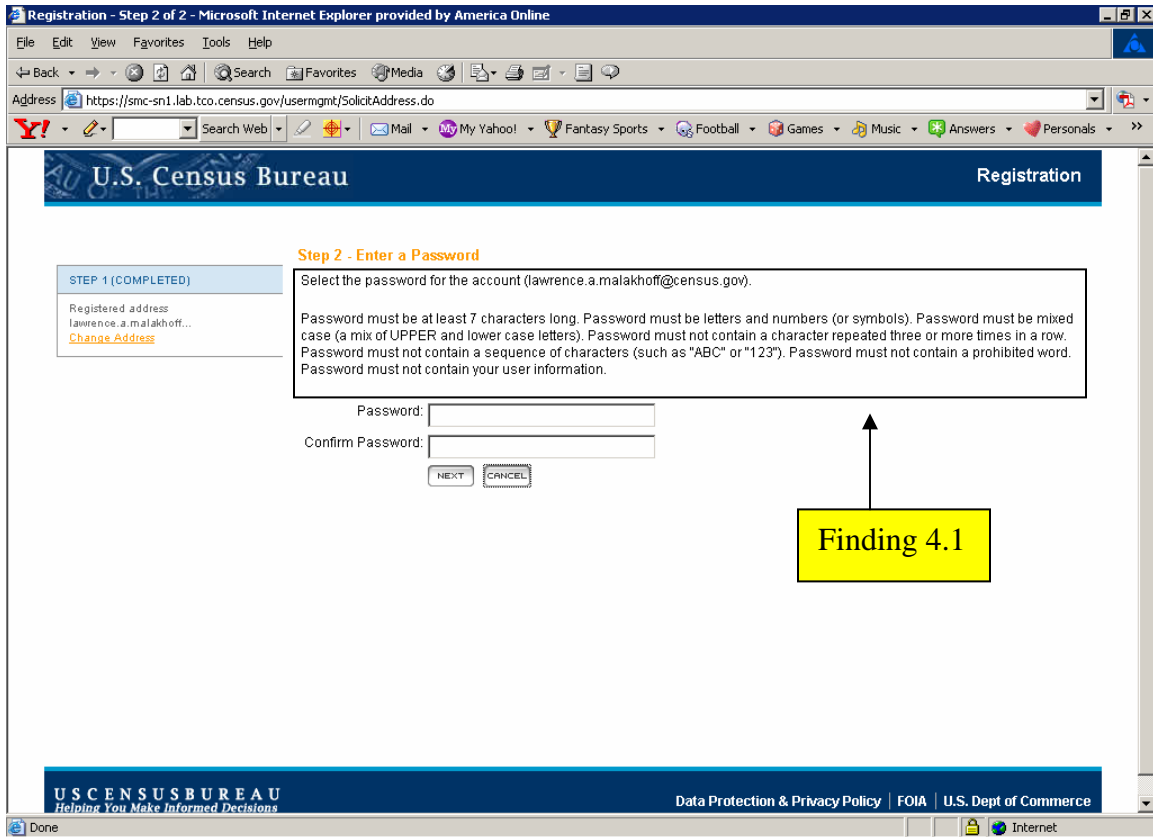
Registration - Step 2 of 2 - Microsoft Internet Explorer provided by America Online

File Edit View Favorites Tools Help

Back Search Favorites Media

Address https://smc-sn1.lab.tco.census.gov/usermgmt/SolicitAddress.do

Y! Search Web Mail My Yahoo! Fantasy Sports Football Games Music Answers Personals

U.S. Census Bureau

Registration

Step 2 - Enter a Password

STEP 1 (COMPLETED)

Registered address
lawrence.a.malakhoff...
Change Address

Select the password for the account (lawrence.a.malakhoff@census.gov).

Password must be at least 7 characters long. Password must be letters and numbers (or symbols). Password must be mixed case (a mix of UPPER and lower case letters). Password must not contain a character repeated three or more times in a row. Password must not contain a sequence of characters (such as "ABC" or "123"). Password must not contain a prohibited word. Password must not contain your user information.

Password:

Confirm Password:

NEXT CANCEL

Finding 4.1

USCENSUSBUREAU
Helping You Make Informed Decisions

Data Protection & Privacy Policy | FOIA | U.S. Dept of Commerce

Done

Internet